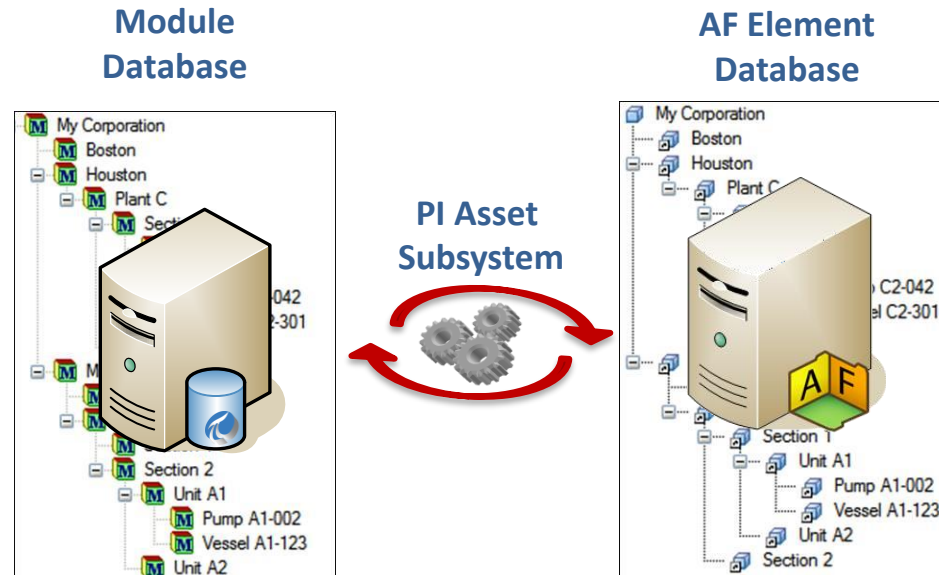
Module Database

My Corporation
Boston
Houston
Plant C
Sectio
-042
2-301
M
Section 2
Unit A1
Pump A1-002
Vessel A1-123
Unit A2

PI Asset Subsystem

AF Element Database

My Corporation
Boston
Houston
Plant C
C2-042
el C2-301
AF
Section 1
Unit A1
Pump A1-002
Vessel A1-123
Unit A2
Section 2